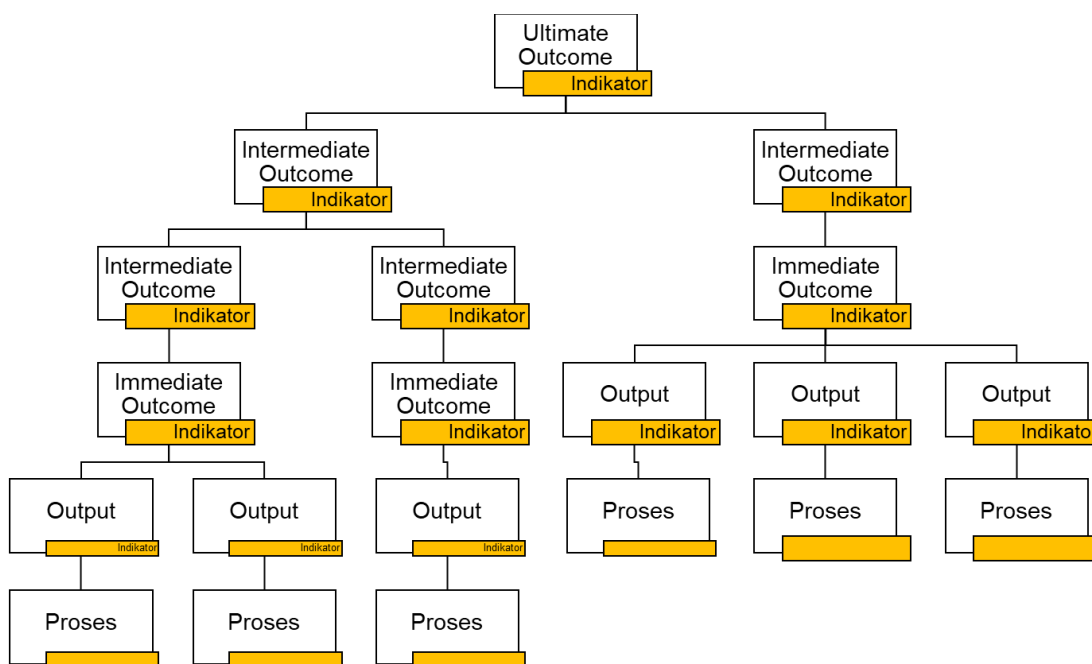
Ultimate Outcome
Indikator

Intermediate Outcome
Indikator

Intermediate Outcome
Indikator

Intermediate Outcome
Indikator

Intermediate Outcome
Indikator

Immediate Outcome
Indikator

Immediate Outcome
Indikator

Immediate Outcome
Indikator

Output
Indikator

Output
Indikator

Output
Indikator

Output
Indikator

Output
Indikator

Output
Indikato

Proses

Proses

Proses

Proses

Proses

Proses

Proses

Proses

Proses